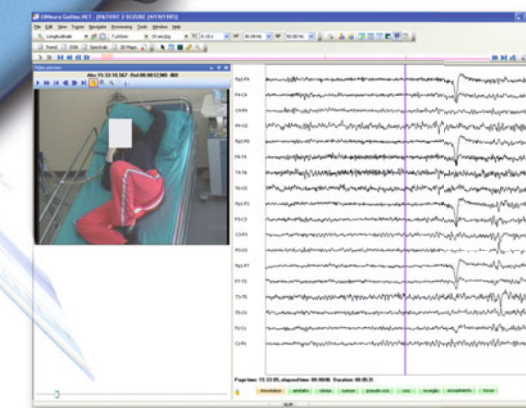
EBNeuro Galileo.NET - [PATIENT 2 SUSUKI (4/10/1985)]

File Edit View Tracks Montages Processing Tools Window Help

Longitudinale

Trend DSA Spectrals 3D Maps

Video preview

Abs 15:33:10.567 Rel 00:00:12.349 -969

Fp2-F4
F4-C4
C4-P4
P4-O2
Fp2-F8
F8-T4
T4-T6
T6-O2
Fp1-F3
F3-C3
C3-P3
P3-O1
Fp1-F7
F7-T3
T3-T5
T5-O1
Fz-Cz
Cz-Pz

Page time: 15:33:05, elapsed time: 00:00:08, Duration: 00:00:10

NUM